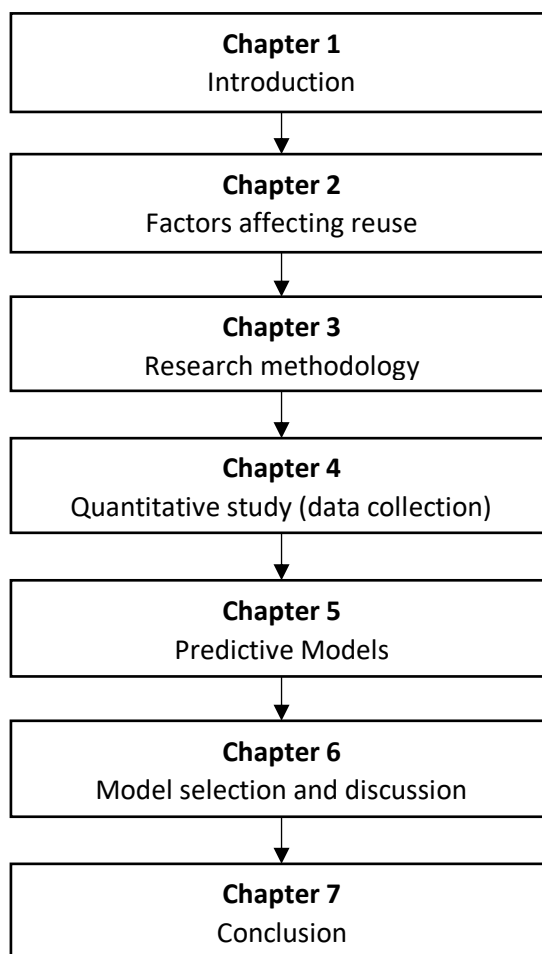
**Chapter 1**
Introduction

**Chapter 2**
Factors affecting reuse

**Chapter 3**
Research methodology

**Chapter 4**
Quantitative study (data collection)

**Chapter 5**
Predictive Models

**Chapter 6**
Model selection and discussion

**Chapter 7**
Conclusion